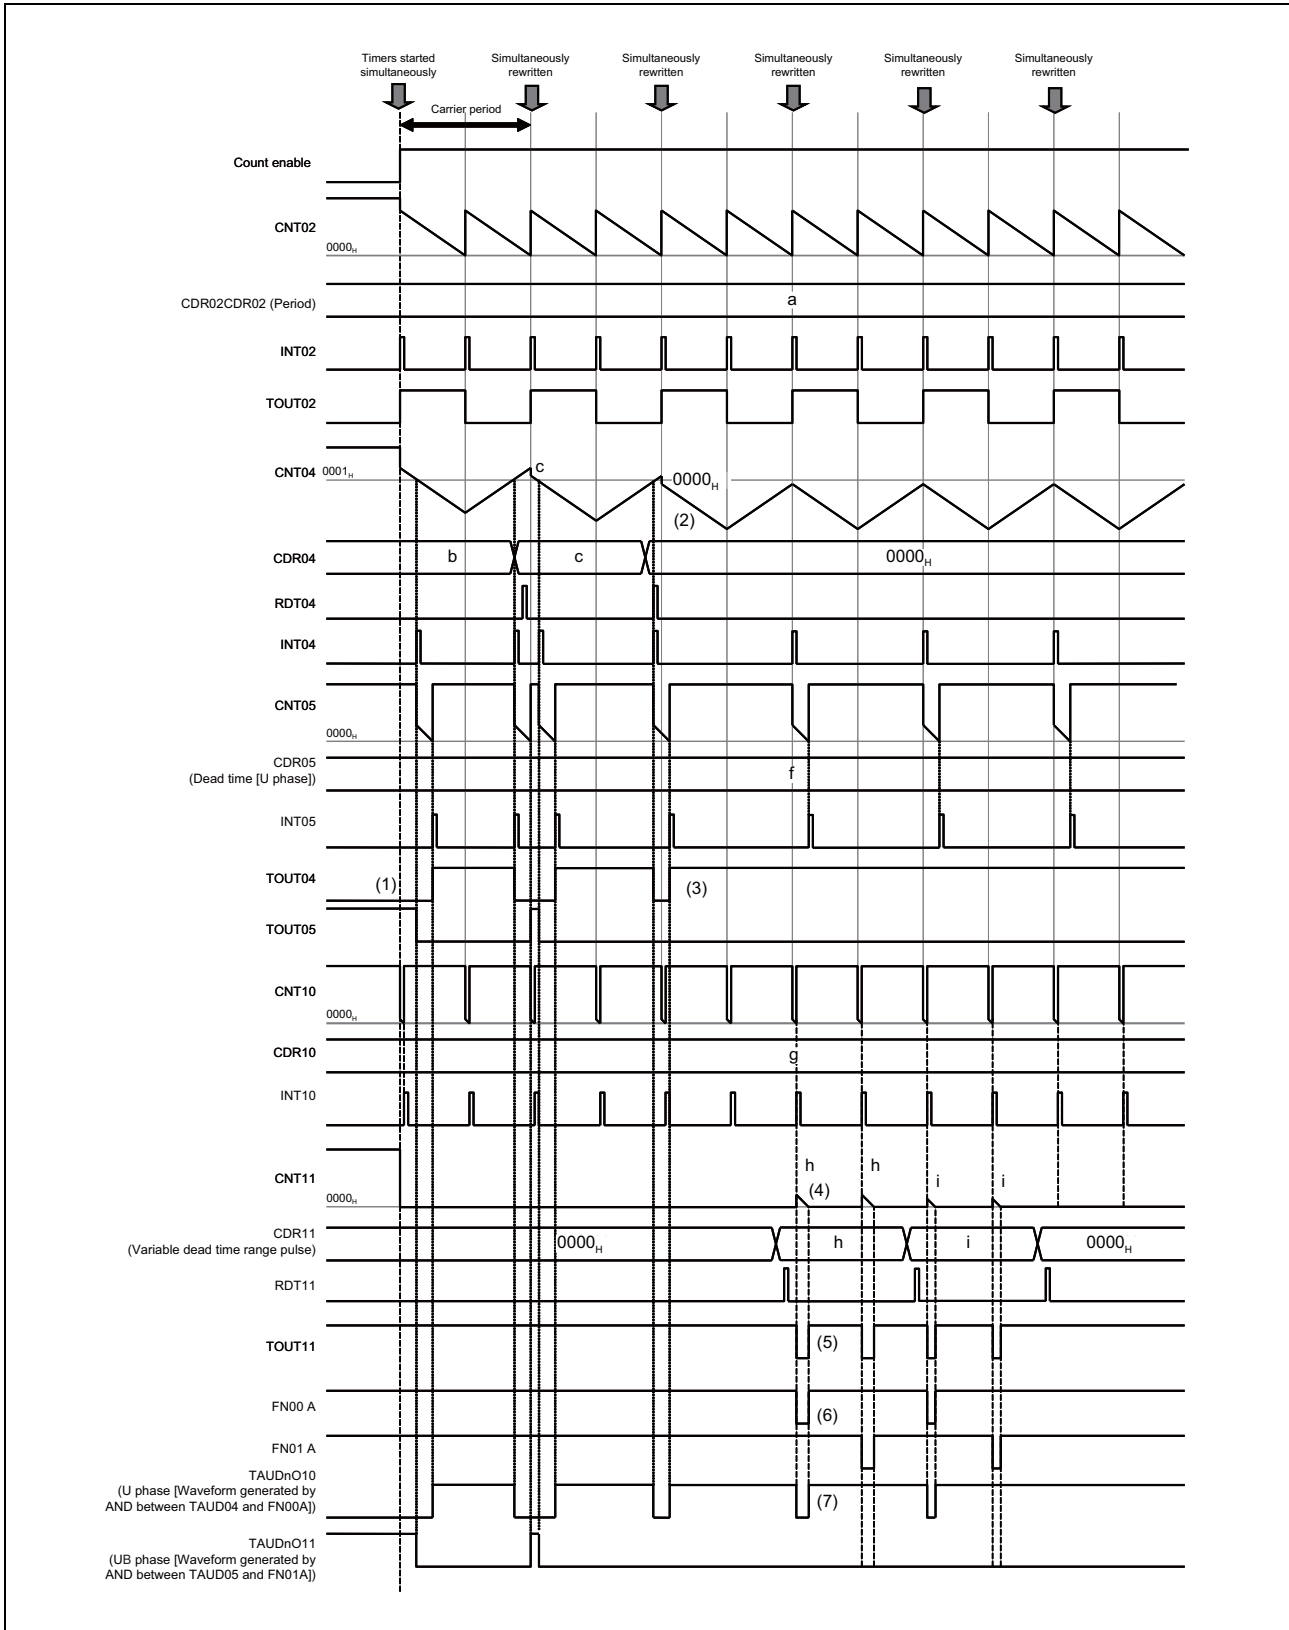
Timers started simultaneously

Simultaneously rewritten

Simultaneously rewritten

Simultaneously rewritten

Simultaneously rewritten

Simultaneously rewritten

Carrier period

Count enable

CNT02

$0000_H$

CDR02CDR02 (Period)

a

INT02

TOUT02

CNT04 $0001_H$

c

$0000_H$

(2)

CDR04

b

c

$0000_H$

RDT04

INT04

CNT05

$0000_H$

CDR05 (Dead time [U phase])

f

INT05

TOUT04

(1)

(3)

TOUT05

CNT10

$0000_H$

CDR10

g

INT10

CNT11

$0000_H$

h

h

i

i

(4)

CDR11 (Variable dead time range pulse)

$0000_H$

h

i

$0000_H$

RDT11

TOUT11

(5)

FN00 A

(6)

FN01 A

TAUDnO10 (U phase [Waveform generated by AND between TAUD04 and FN00A])

(7)

TAUDnO11 (UB phase [Waveform generated by AND between TAUD05 and FN01A])